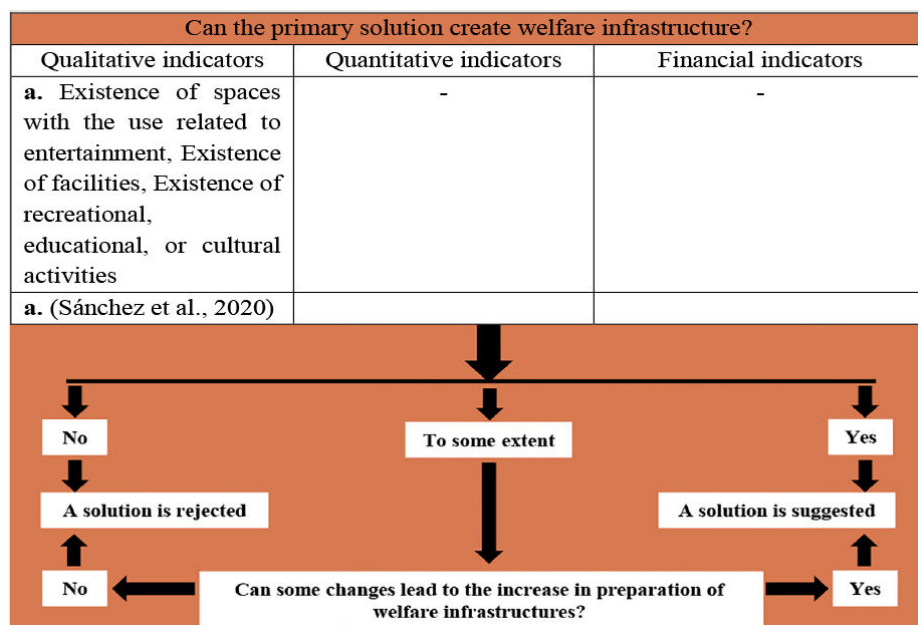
Can the primary solution create welfare infrastructure?

| Qualitative indicators | Quantitative indicators | Financial indicators |
|---|---|---|
| **a.** Existence of spaces with the use related to entertainment, Existence of facilities, Existence of recreational, educational, or cultural activities | - | - |
| **a.** (Sánchez et al., 2020) | | |

No

To some extent

Yes

A solution is rejected

A solution is suggested

No

Can some changes lead to the increase in preparation of welfare infrastructures?

Yes